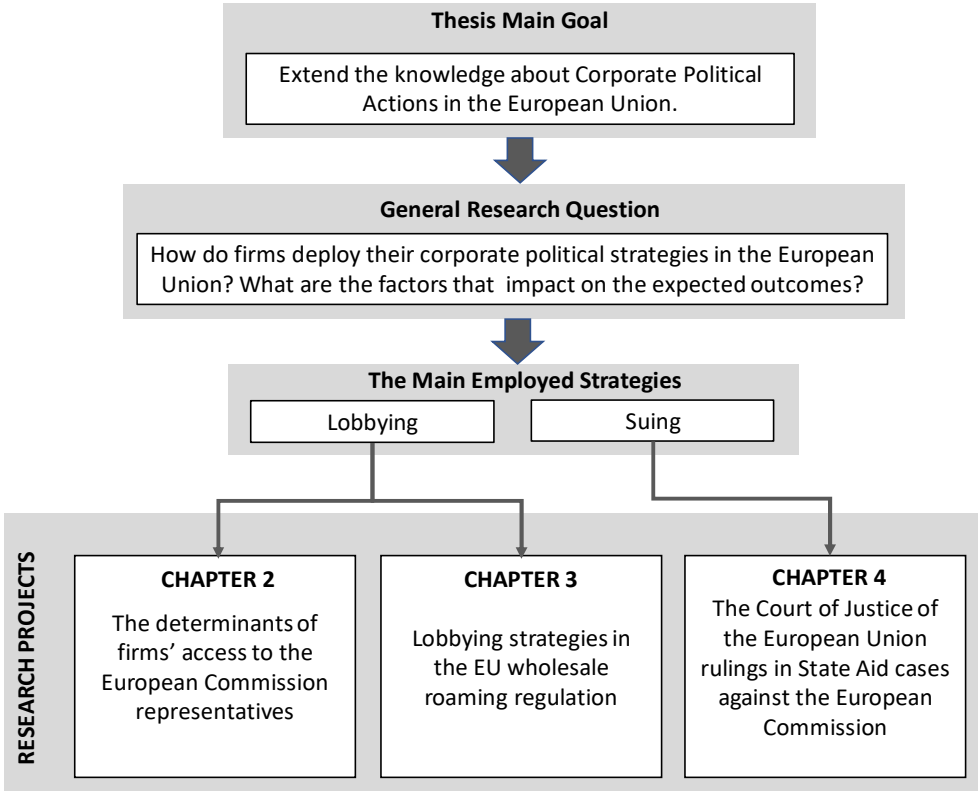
Thesis Main Goal

Extend the knowledge about Corporate Political Actions in the European Union.

General Research Question

How do firms deploy their corporate political strategies in the European Union? What are the factors that impact on the expected outcomes?

The Main Employed Strategies

Lobbying

Suing

RESEARCH PROJECTS

CHAPTER 2

The determinants of firms' access to the European Commission representatives

CHAPTER 3

Lobbying strategies in the EU wholesale roaming regulation

CHAPTER 4

The Court of Justice of the European Union rulings in State Aid cases against the European Commission